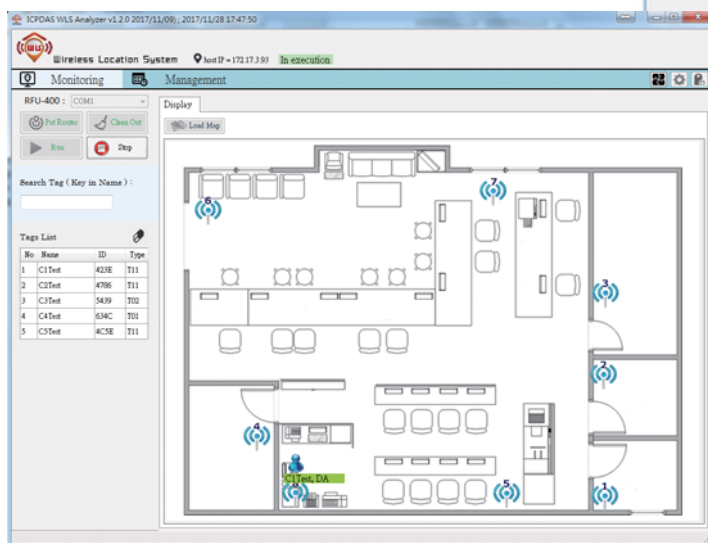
ICPDAS WLS Analyzer v1.2.0 2017/11/09 ; 2017/11/28 17:47:50

Wireless Location System host IP = 172.17.3.93 In execution

Monitoring Management

RFU-400 : COM1

Put Router Clean Out

Run Stop

Search Tag ( Key in Name ) :

Tags List

| No | Name | ID | Type |
|---|---|---|---|
| 1 | C1Test | 423E | T11 |
| 2 | C2Test | 4786 | T11 |
| 3 | C3Test | 5439 | T02 |
| 4 | C4Test | 634C | T01 |
| 5 | C5Test | 4C5E | T11 |

Display

Load Map

7

6

3

2

4

C1Test, DA

5

1